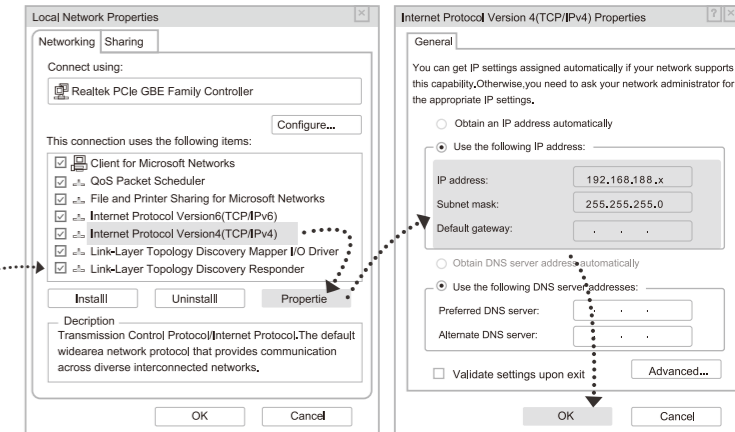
Local Network Properties

Networking | Sharing

Connect using:

Realtek PCIe GBE Family Controller

Configure...

This connection uses the following items:

☑ Client for Microsoft Networks
☑ QoS Packet Scheduler
☑ File and Printer Sharing for Microsoft Networks
☑ Internet Protocol Version6(TCP/IPv6)
☑ Internet Protocol Version4(TCP/IPv4)
☑ Link-Layer Topology Discovery Mapper I/O Driver
☑ Link-Layer Topology Discovery Responder

Install | Uninstall | Propertie

Description
Transmission Control Protocol/Internet Protocol.The default widearea network protocol that provides communication across diverse interconnected networks.

OK | Cancel

Internet Protocol Version 4(TCP/IPv4) Properties

General

You can get IP settings assigned automatically if your network supports this capability.Otherwise,you need to ask your network administrator for the appropriate IP settings.

○ Obtain an IP address automatically
◉ Use the following IP address:

IP address: 192.168.188.x
Subnet mask: 255.255.255.0
Default gateway: . . .

○ Obtain DNS server address automatically
◉ Use the following DNS server addresses:

Preferred DNS server: . . .
Alternate DNS server: . . .

☐ Validate settings upon exit

Advanced...

OK | Cancel